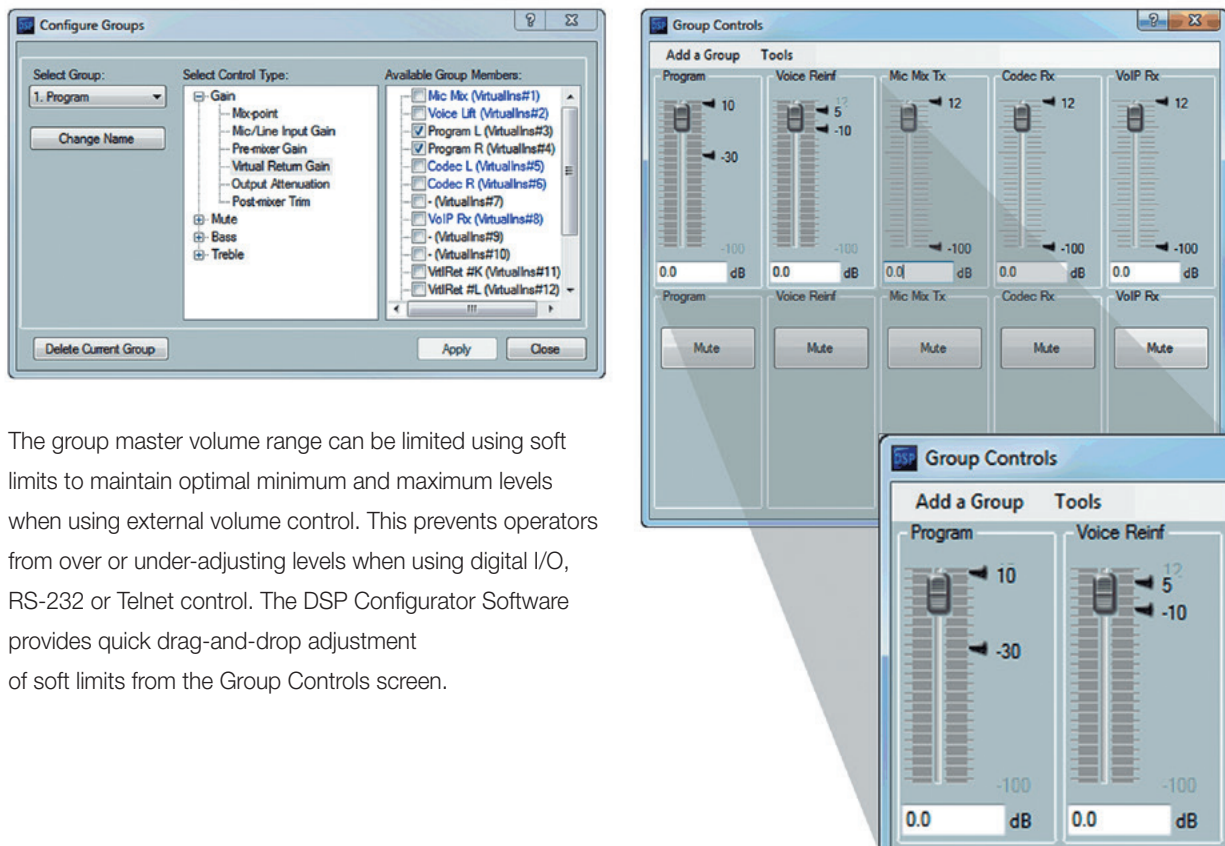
Configure Groups

Select Group:
1. Program
Change Name

Select Control Type:
Gain
Mix-point
Mic/Line Input Gain
Pre-mixer Gain
Virtual Return Gain
Output Attenuation
Post-mixer Trim
Mute
Bass
Treble

Available Group Members:
Mic Mix (VirtualIns#1)
Voice Lift (VirtualIns#2)
Program L (VirtualIns#3)
Program R (VirtualIns#4)
Codec L (VirtualIns#5)
Codec R (VirtualIns#6)
- (VirtualIns#7)
VoIP Rx (VirtualIns#8)
- (VirtualIns#9)
- (VirtualIns#10)
VtlRet #K (VirtualIns#11)
VtlRet #L (VirtualIns#12)

Delete Current Group
Apply
Close

The group master volume range can be limited using soft limits to maintain optimal minimum and maximum levels when using external volume control. This prevents operators from over or under-adjusting levels when using digital I/O, RS-232 or Telnet control. The DSP Configurator Software provides quick drag-and-drop adjustment of soft limits from the Group Controls screen.

Group Controls
Add a Group Tools
Program
10
-30
-100
0.0 dB
Voice Reinf
12
5
-10
-100
0.0 dB
Mic Mix Tx
12
-100
0.0 dB
Codec Rx
12
-100
0.0 dB
VoIP Rx
12
-100
0.0 dB
Program
Mute
Voice Reinf
Mute
Mic Mix Tx
Mute
Codec Rx
Mute
VoIP Rx
Mute

Group Controls
Add a Group Tools
Program
10
-30
-100
0.0 dB
Voice Reinf
12
5
-10
-100
0.0 dB